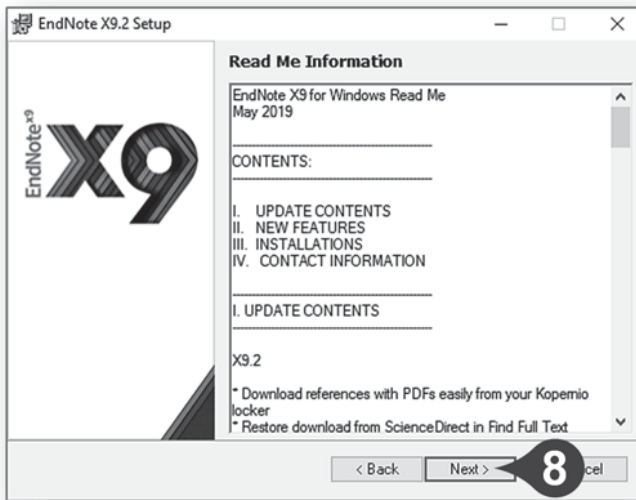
EndNote X9.2 Setup

EndNote X9

X9

Read Me Information

EndNote X9 for Windows Read Me
May 2019

CONTENTS:

I. UPDATE CONTENTS
II. NEW FEATURES
III. INSTALLATIONS
IV. CONTACT INFORMATION

I. UPDATE CONTENTS

X9.2

* Download references with PDFs easily from your Kopernio locker
* Restore download from ScienceDirect in Find Full Text

< Back Next > 8 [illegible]cel